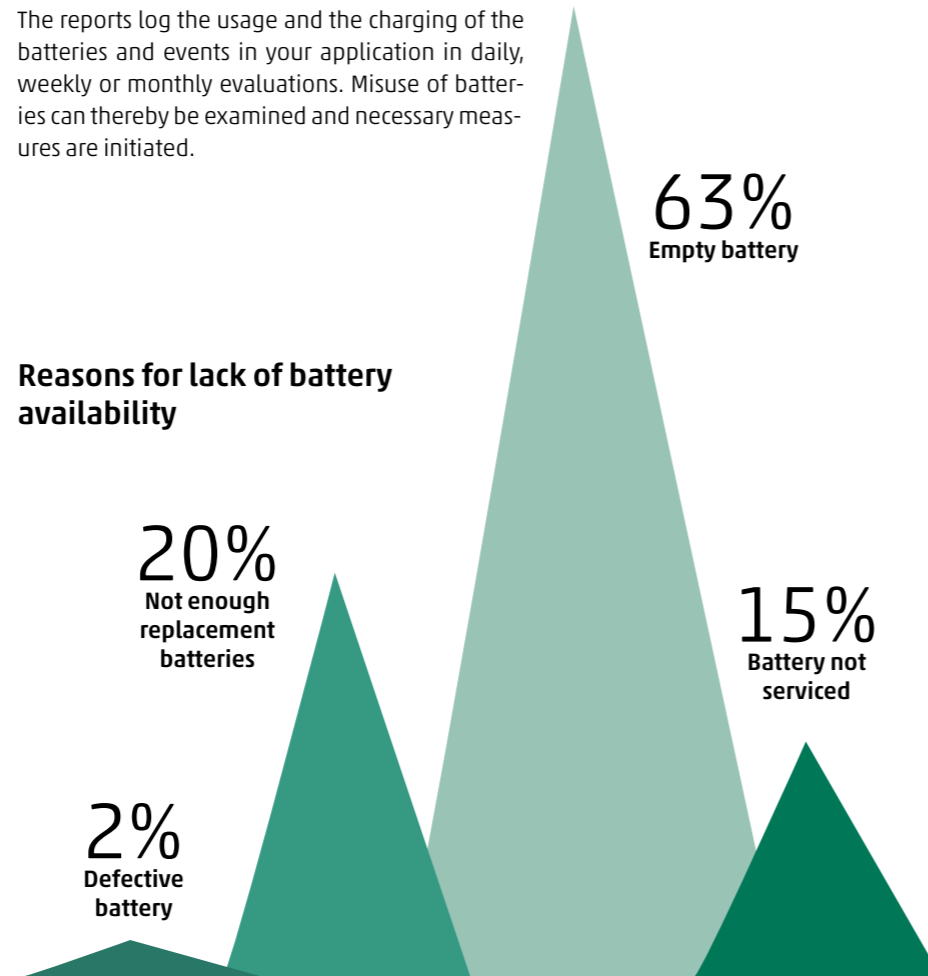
The reports log the usage and the charging of the batteries and events in your application in daily, weekly or monthly evaluations. Misuse of batteries can thereby be examined and necessary measures are initiated.

63%
Empty battery

Reasons for lack of battery availability

20%
Not enough replacement batteries

15%
Battery not serviced

2%
Defective battery